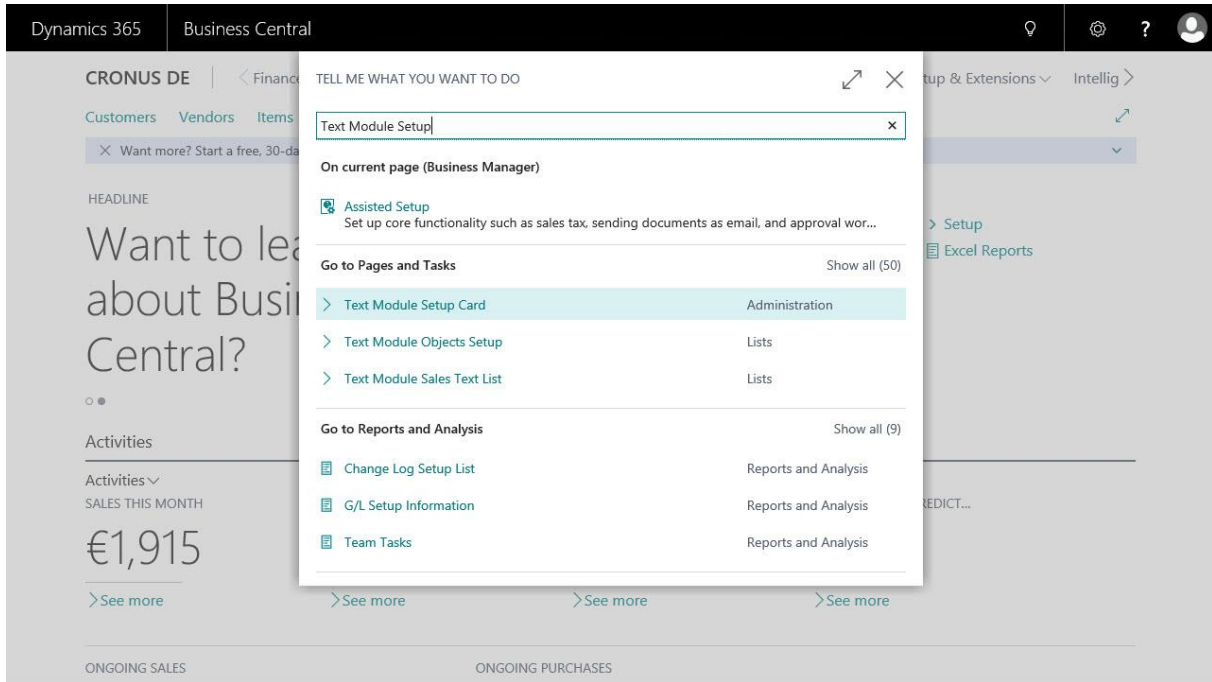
Dynamics 365 | Business Central

?

CRONUS DE | Financ

Customers Vendors Items

× Want more? Start a free, 30-da

HEADLINE

Want to lea about Busi Central?

Activities

Activities
SALES THIS MONTH

€1,915

> See more

ONGOING SALES

tup & Extensions Intellig

> Setup
Excel Reports

REDICT...

> See more > See more > See more

ONGOING PURCHASES

TELL ME WHAT YOU WANT TO DO

Text Module Setup ×

On current page (Business Manager)

Assisted Setup
Set up core functionality such as sales tax, sending documents as email, and approval wor...

Go to Pages and Tasks Show all (50)

> Text Module Setup Card Administration

> Text Module Objects Setup Lists

> Text Module Sales Text List Lists

Go to Reports and Analysis Show all (9)

Change Log Setup List Reports and Analysis

G/L Setup Information Reports and Analysis

Team Tasks Reports and Analysis